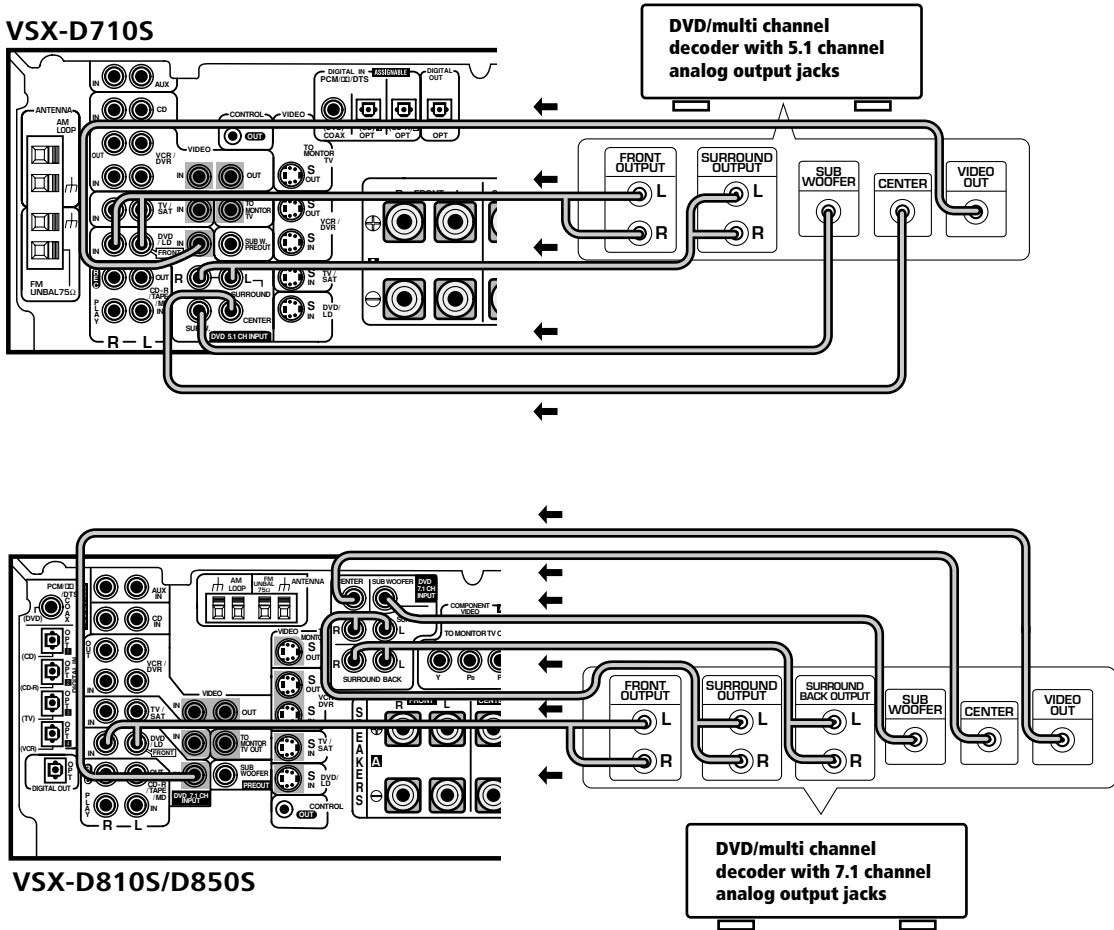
VSX-D710S

DVD/multi channel decoder with 5.1 channel analog output jacks

ANTENNA
AM LOOP
FM UNBAL 75Ω
IN AUX
IN CD
OUT VCR / DVR
IN
VIDEO
IN OUT
TV / SAT IN
DVD / LD IN
FRONT
OUT
CD-R /TAPE /MD
IN
PLAY
R — L
CONTROL
OUT
VIDEO
TO MONITOR TV
S OUT
S OUT
VCR / DVR
S IN
SUB W. PREOUT
R L
SURROUND
CENTER
SUB W.
DVD 5.1 CH INPUT
S IN TV / SAT
S IN DVD / LD
DIGITAL IN ASSIGNABLE
PCM/DTS
COAX OPT OPT
DIGITAL OUT
OPT
FRONT
FRONT OUTPUT
L
R
SURROUND OUTPUT
L
R
SUB WOOFER
CENTER
VIDEO OUT

PCM/DTS
COAX
(DVD)
(CD)
(CD-R)
(TV)
(VCR)
OPT
DIGITAL OUT
AUX IN
CD IN
OUT VCR / DVR
IN
TV / SAT
DVD / LD
FRONT
VIDEO
IN OUT
TO MONITOR TV OUT
SUB WOOFER
PREOUT
CD-R /TAPE /MD
IN
PLAY
R — L
DVD 7.1 CH INPUT
AM LOOP
FM UNBAL 75Ω
ANTENNA
CENTER
SUB WOOFER
DVD 7.1 CH INPUT
R L
R L
SURROUND BACK
COMPONENT VIDEO
TO MONITOR TV
Y Pb
VIDEO
MONITOR
S
S OUT
S
VCR / DVR
S IN TV / SAT
S IN DVD / LD
CONTROL
OUT
SPEAKERS
A
FRONT
FRONT OUTPUT
L
R
SURROUND OUTPUT
L
R
SURROUND BACK OUTPUT
L
R
SUB WOOFER
CENTER
VIDEO OUT

DVD/multi channel decoder with 7.1 channel analog output jacks

VSX-D810S/D850S